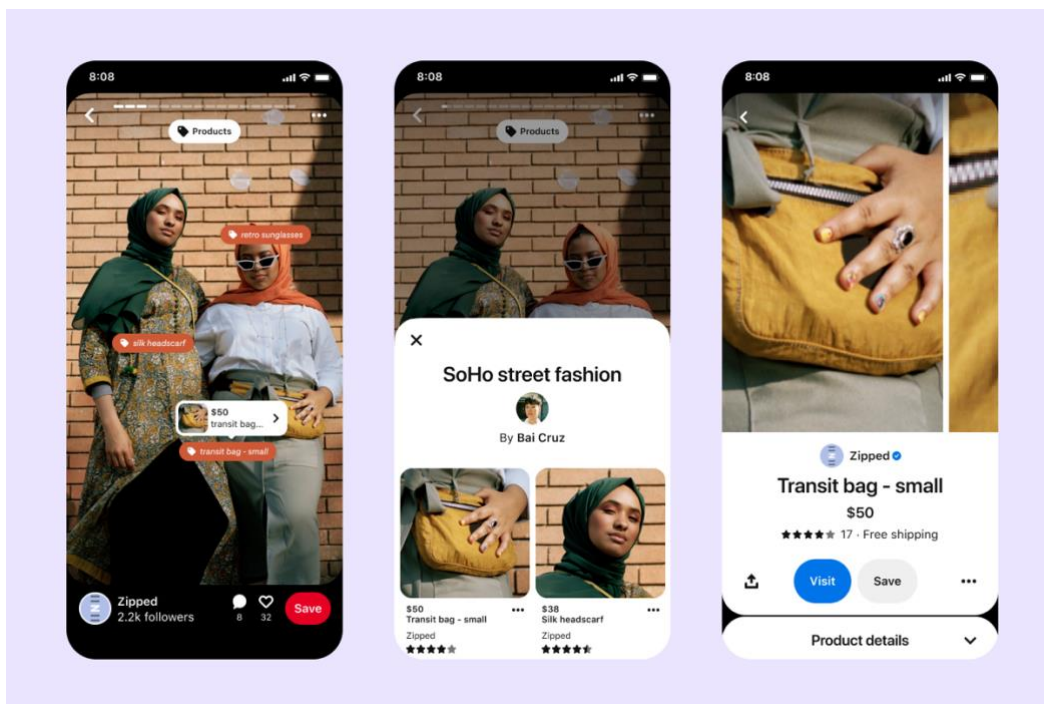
8:08

Products

retro sunglasses

silk headscarf

$50
transit bag...

transit bag - small

Zipped
2.2k followers

8

32

Save

8:08

Products

SoHo street fashion

By Bai Cruz

$50
Transit bag - small
Zipped

$38
Silk headscarf
Zipped

8:08

Zipped

Transit bag - small

$50

17 · Free shipping

Visit

Save

Product details